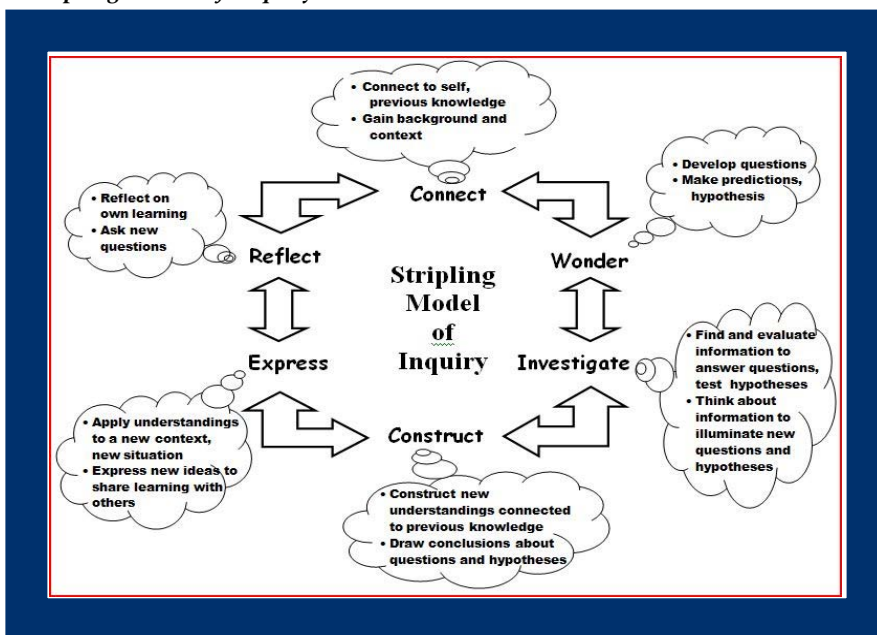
• Connect to self, previous knowledge
• Gain background and context

• Develop questions
• Make predictions, hypothesis

• Reflect on own learning
• Ask new questions

Connect

Reflect

Wonder

Stripling Model of Inquiry

Express

Investigate

• Find and evaluate information to answer questions, test hypotheses
• Think about information to illuminate new questions and hypotheses

• Apply understandings to a new context, new situation
• Express new ideas to share learning with others

Construct

• Construct new understandings connected to previous knowledge
• Draw conclusions about questions and hypotheses